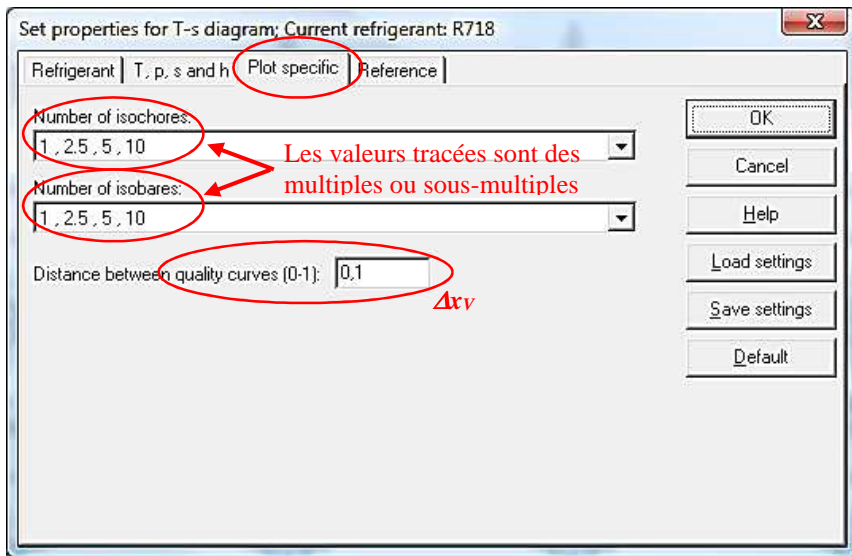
Set properties for T-s diagram; Current refrigerant: R718

Refrigerant | T, p, s and h | Plot specific | Reference

Number of isochores:
1 , 2.5 , 5 , 10

Les valeurs tracées sont des multiples ou sous-multiples

Number of isobares:
1 , 2.5 , 5 , 10

Distance between quality curves (0-1): 0,1

$\Delta x_V$

OK
Cancel
Help
Load settings
Save settings
Default